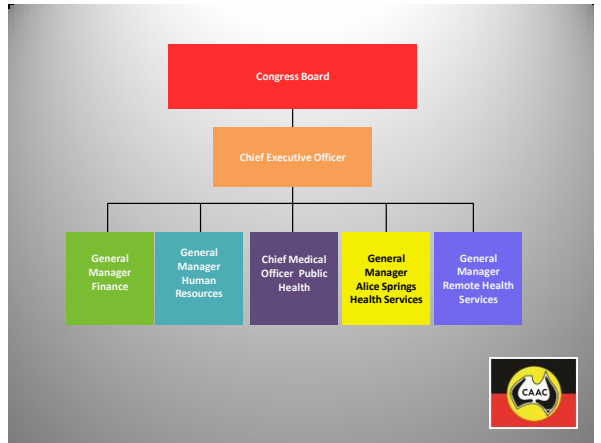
Congress Board

Chief Executive Officer

General Manager Finance

General Manager Human Resources

Chief Medical Officer Public Health

General Manager Alice Springs Health Services

General Manager Remote Health Services

CAAC